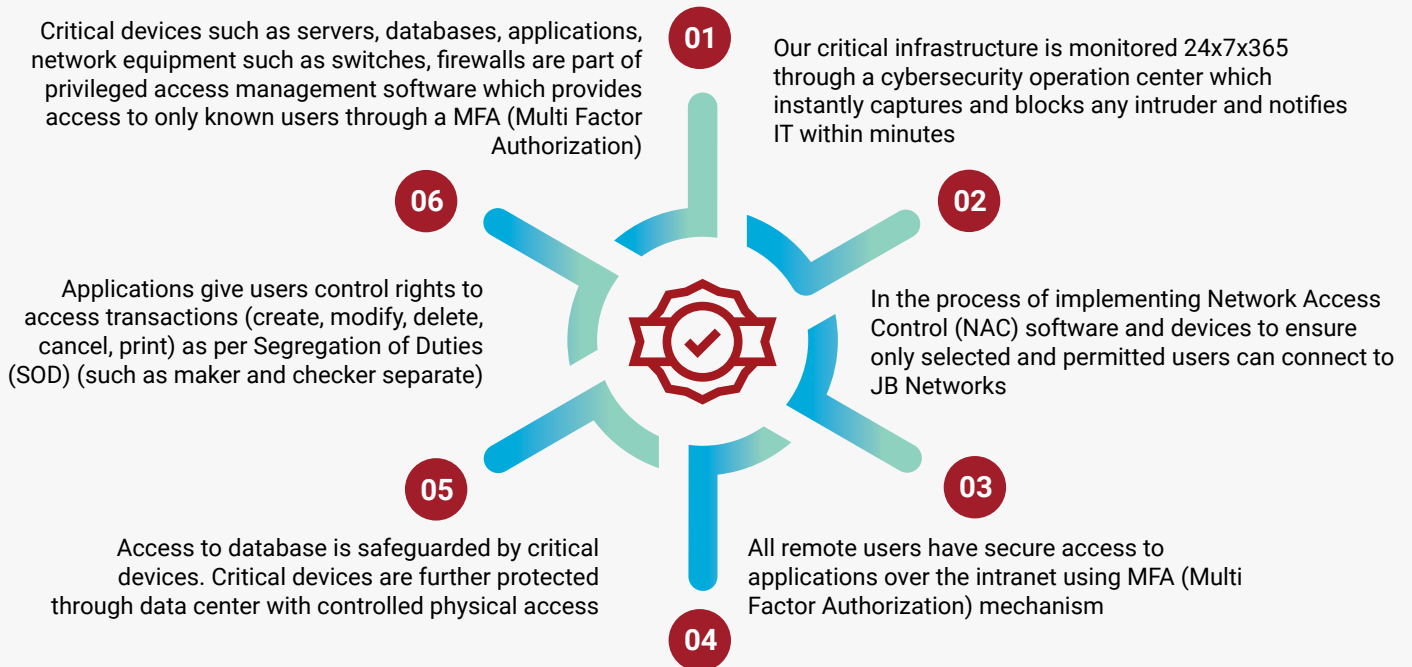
01

Critical devices such as servers, databases, applications, network equipment such as switches, firewalls are part of privileged access management software which provides access to only known users through a MFA (Multi Factor Authorization)

Our critical infrastructure is monitored 24x7x365 through a cybersecurity operation center which instantly captures and blocks any intruder and notifies IT within minutes

06

02

Applications give users control rights to access transactions (create, modify, delete, cancel, print) as per Segregation of Duties (SOD) (such as maker and checker separate)

In the process of implementing Network Access Control (NAC) software and devices to ensure only selected and permitted users can connect to JB Networks

05

03

Access to database is safeguarded by critical devices. Critical devices are further protected through data center with controlled physical access

All remote users have secure access to applications over the intranet using MFA (Multi Factor Authorization) mechanism

04